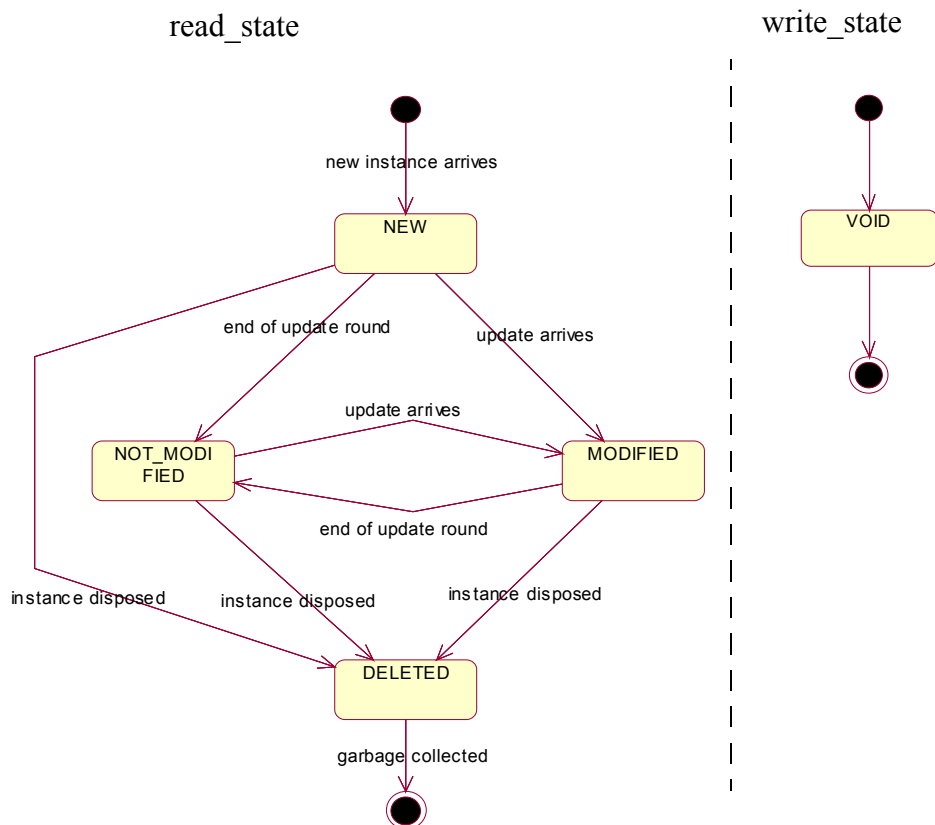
read_state

write_state

new instance arrives

NEW

end of update round

update arrives

update arrives

NOT_MODI FIED

MODIFIED

end of update round

instance disposed

instance disposed

instance disposed

DELETED

garbage collected

VOID